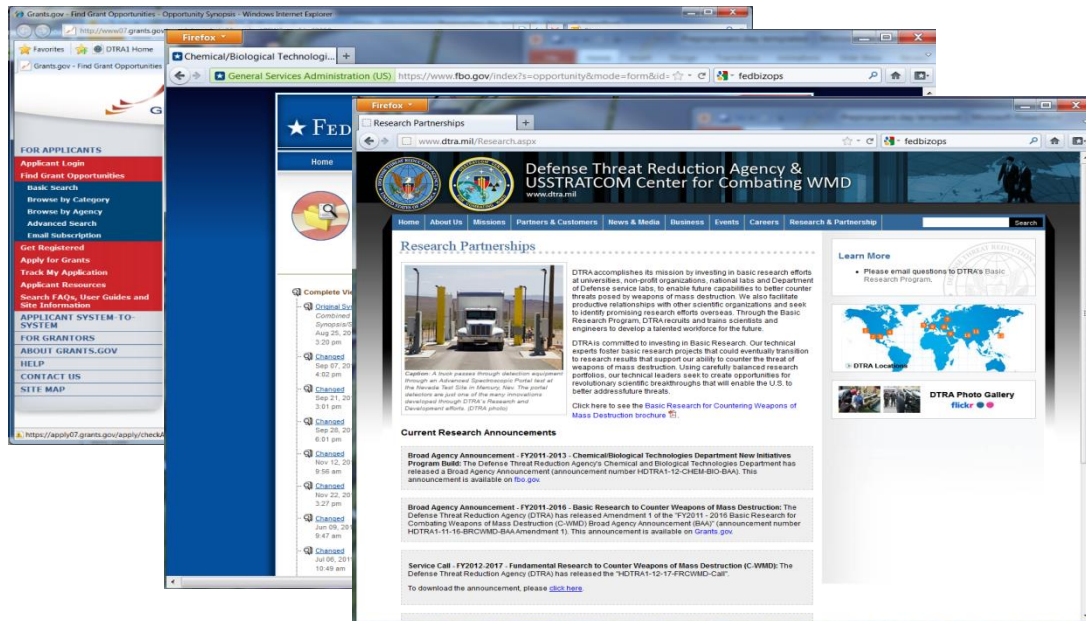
Grants.gov - Find Grant Opportunities - Opportunity Synopsis - Windows Internet Explorer

http://www07.grants.gov

Favorites | DTRA1 Home

Grants.gov - Find Grant Opportunities

FOR APPLICANTS
Applicant Login
Find Grant Opportunities
Basic Search
Browse by Category
Browse by Agency
Advanced Search
Email Subscription
Get Registered
Apply for Grants
Track My Application
Applicant Resources
Search FAQs, User Guides and Site Information
APPLICANT SYSTEM-TO-SYSTEM
FOR GRANTORS
ABOUT GRANTS.GOV
HELP
CONTACT US
SITE MAP

https://apply07.grants.gov/apply/checkA

Firefox

Chemical/Biological Technologi...

General Services Administration (US) https://www.fbo.gov/index?s=opportunity&mode=form&id=

fedbizops

★ FED

Home

Complete Vi

Original Sy
Combined
Synopsis/S
Aug 25, 20
3:20 pm

Changed
Sep 07, 20
4:02 pm

Changed
Sep 21, 20
3:01 pm

Changed
Sep 28, 20
6:01 pm

Changed
Nov 12, 20
9:56 am

Changed
Nov 22, 20
3:27 pm

Changed
Jun 09, 20
9:47 am

Changed
Jul 06, 20
10:49 am

Firefox

Research Partnerships

www.dtra.mil/Research.aspx

fedbizops

Defense Threat Reduction Agency & USSTRATCOM Center for Combating WMD
www.dtra.mil

Home | About Us | Missions | Partners & Customers | News & Media | Business | Events | Careers | Research & Partnership

Search

Research Partnerships

Caption - A truck passes through detection equipment through an Advanced Spectroscopic Portal test at the Nevada Test Site in Mercury, Nev. The portal detectors are just one of the many innovations developed through DTRA's Research and Development efforts. (DTRA photo)

DTRA accomplishes its mission by investing in basic research efforts at universities, non-profit organizations, national labs and Department of Defense service labs, to enable future capabilities to better counter threats posed by weapons of mass destruction. We also facilitate productive relationships with other scientific organizations and seek to identify promising research efforts overseas. Through the Basic Research Program, DTRA recruits and trains scientists and engineers to develop a talented workforce for the future.

DTRA is committed to investing in Basic Research. Our technical experts foster basic research projects that could eventually transition to research results that support our ability to counter the threat of weapons of mass destruction. Using carefully balanced research portfolios, our technical leaders seek to create opportunities for revolutionary scientific breakthroughs that will enable the U.S. to better addressfuture threats.

Click here to see the Basic Research for Countering Weapons of Mass Destruction brochure

Current Research Announcements

Broad Agency Announcement - FY2011-2013 - Chemical/Biological Technologies Department New Initiatives Program Build: The Defense Threat Reduction Agency's Chemical and Biological Technologies Department has released a Broad Agency Announcement (announcement number HDTRA1-12-CHEM-BIO-BAA). This announcement is available on fbo.gov.

Broad Agency Announcement - FY2011-2016 - Basic Research to Counter Weapons of Mass Destruction: The Defense Threat Reduction Agency (DTRA) has released Amendment 1 of the "FY2011 - 2016 Basic Research for Combating Weapons of Mass Destruction (C-WMD) Broad Agency Announcement (BAA)" (announcement number HDTRA1-11-16-BRCWMD-BAAAmendment 1). This announcement is available on Grants.gov.

Service Call - FY2012-2017 - Fundamental Research to Counter Weapons of Mass Destruction (C-WMD): The Defense Threat Reduction Agency (DTRA) has released the "HDTRA1-12-17-FRCWMD-Call".

To download the announcement, please click here.

Learn More

• Please email questions to DTRA's Basic Research Program.

DTRA Locations

DTRA Photo Gallery
flickr